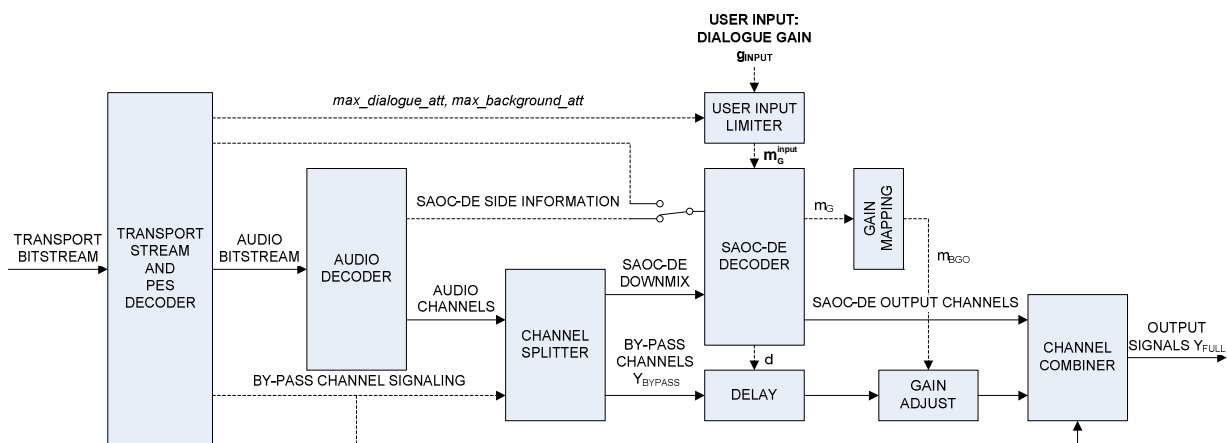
USER INPUT:
DIALOGUE GAIN
$g_{INPUT}$

max_dialogue_att, max_background_att

USER INPUT LIMITER

$m_G^{input}$

TRANSPORT BITSTREAM

TRANSPORT STREAM AND PES DECODER

AUDIO BITSTREAM

AUDIO DECODER

SAOC-DE SIDE INFORMATION

SAOC-DE DECODER

$m_G$

GAIN MAPPING

$m_{BGO}$

AUDIO CHANNELS

CHANNEL SPLITTER

SAOC-DE DOWNMIX

SAOC-DE OUTPUT CHANNELS

CHANNEL COMBINER

OUTPUT SIGNALS $Y_{FULL}$

BY-PASS CHANNELS $Y_{BYPASS}$

d

BY-PASS CHANNEL SIGNALING

DELAY

GAIN ADJUST